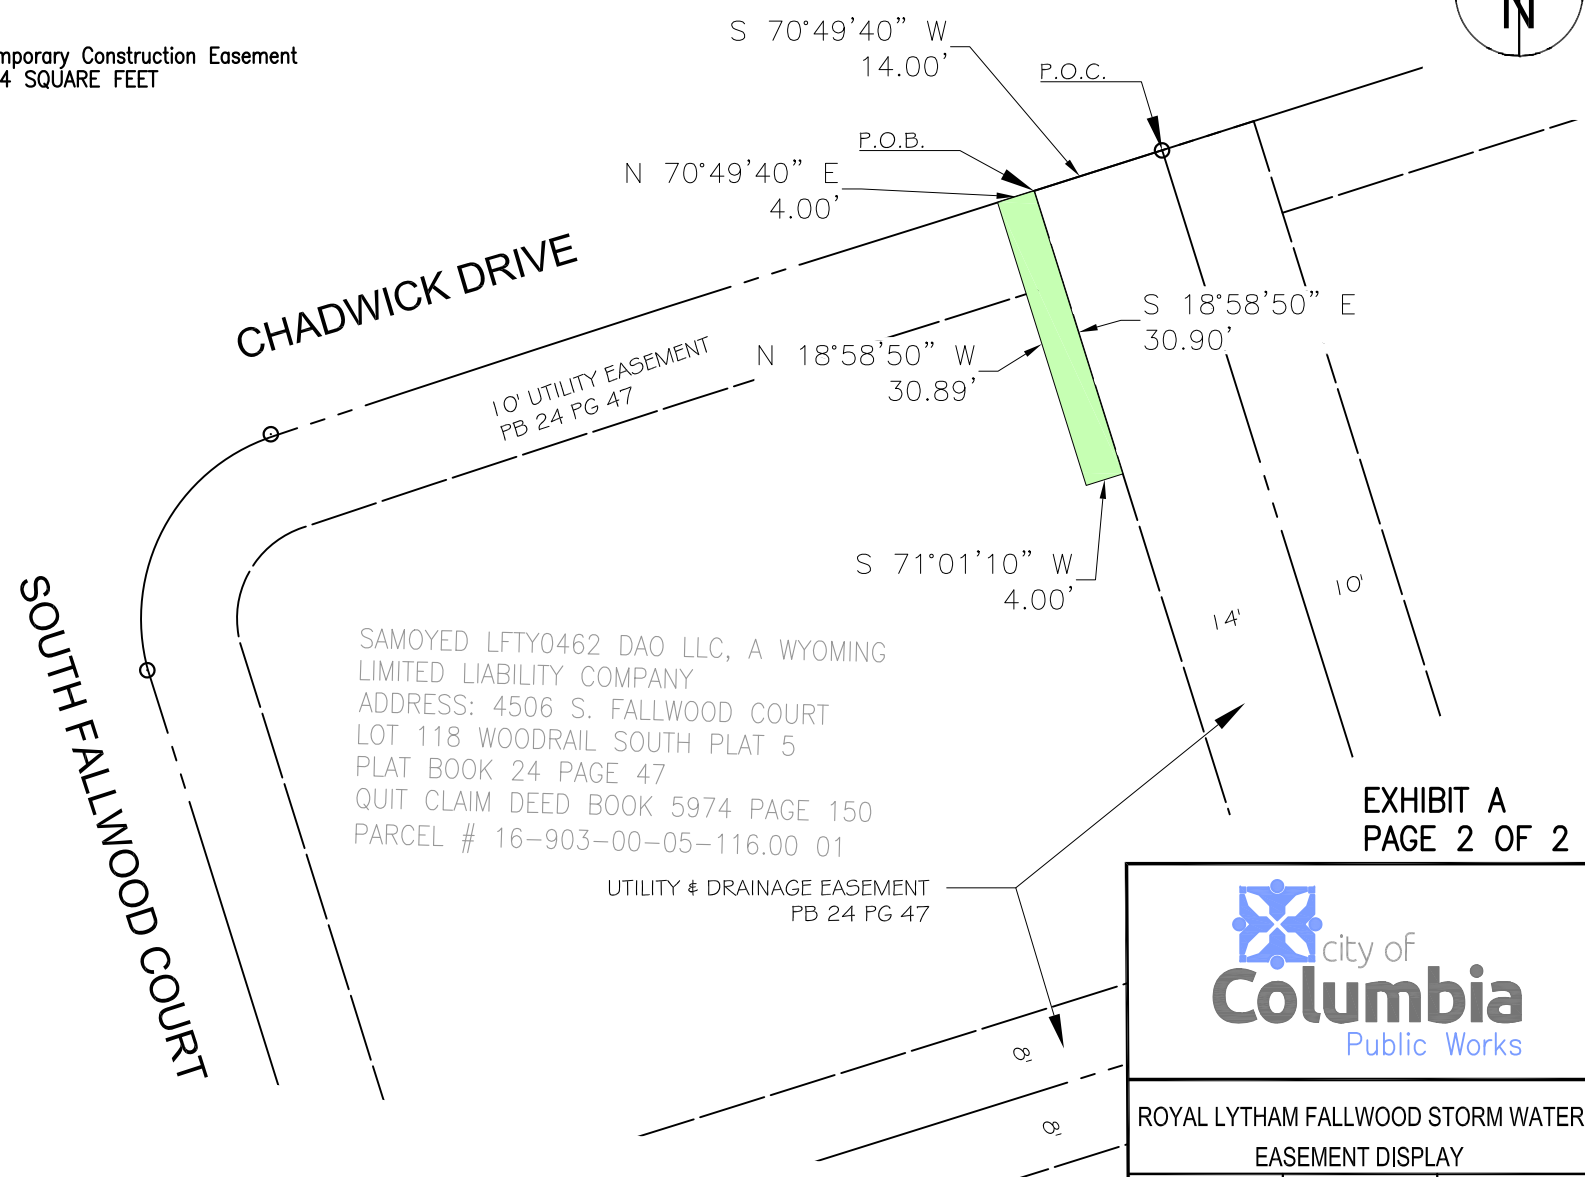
mporary Construction Easement
4 SQUARE FEET

N

S 70°49'40" W
14.00'

P.O.C.

P.O.B.

N 70°49'40" E
4.00'

CHADWICK DRIVE

S 18°58'50" E
30.90'

N 18°58'50" W
30.89'

10' UTILITY EASEMENT
PB 24 PG 47

S 71°01'10" W
4.00'

14'

10'

SOUTH FALLWOOD COURT

SAMOYED LFTY0462 DAO LLC, A WYOMING LIMITED LIABILITY COMPANY
ADDRESS: 4506 S. FALLWOOD COURT
LOT 118 WOODRAIL SOUTH PLAT 5
PLAT BOOK 24 PAGE 47
QUIT CLAIM DEED BOOK 5974 PAGE 150
PARCEL # 16-903-00-05-116.00 01

UTILITY & DRAINAGE EASEMENT
PB 24 PG 47

EXHIBIT A
PAGE 2 OF 2

city of
Columbia
Public Works

8'

8'

ROYAL LYTHAM FALLWOOD STORM WATER
EASEMENT DISPLAY